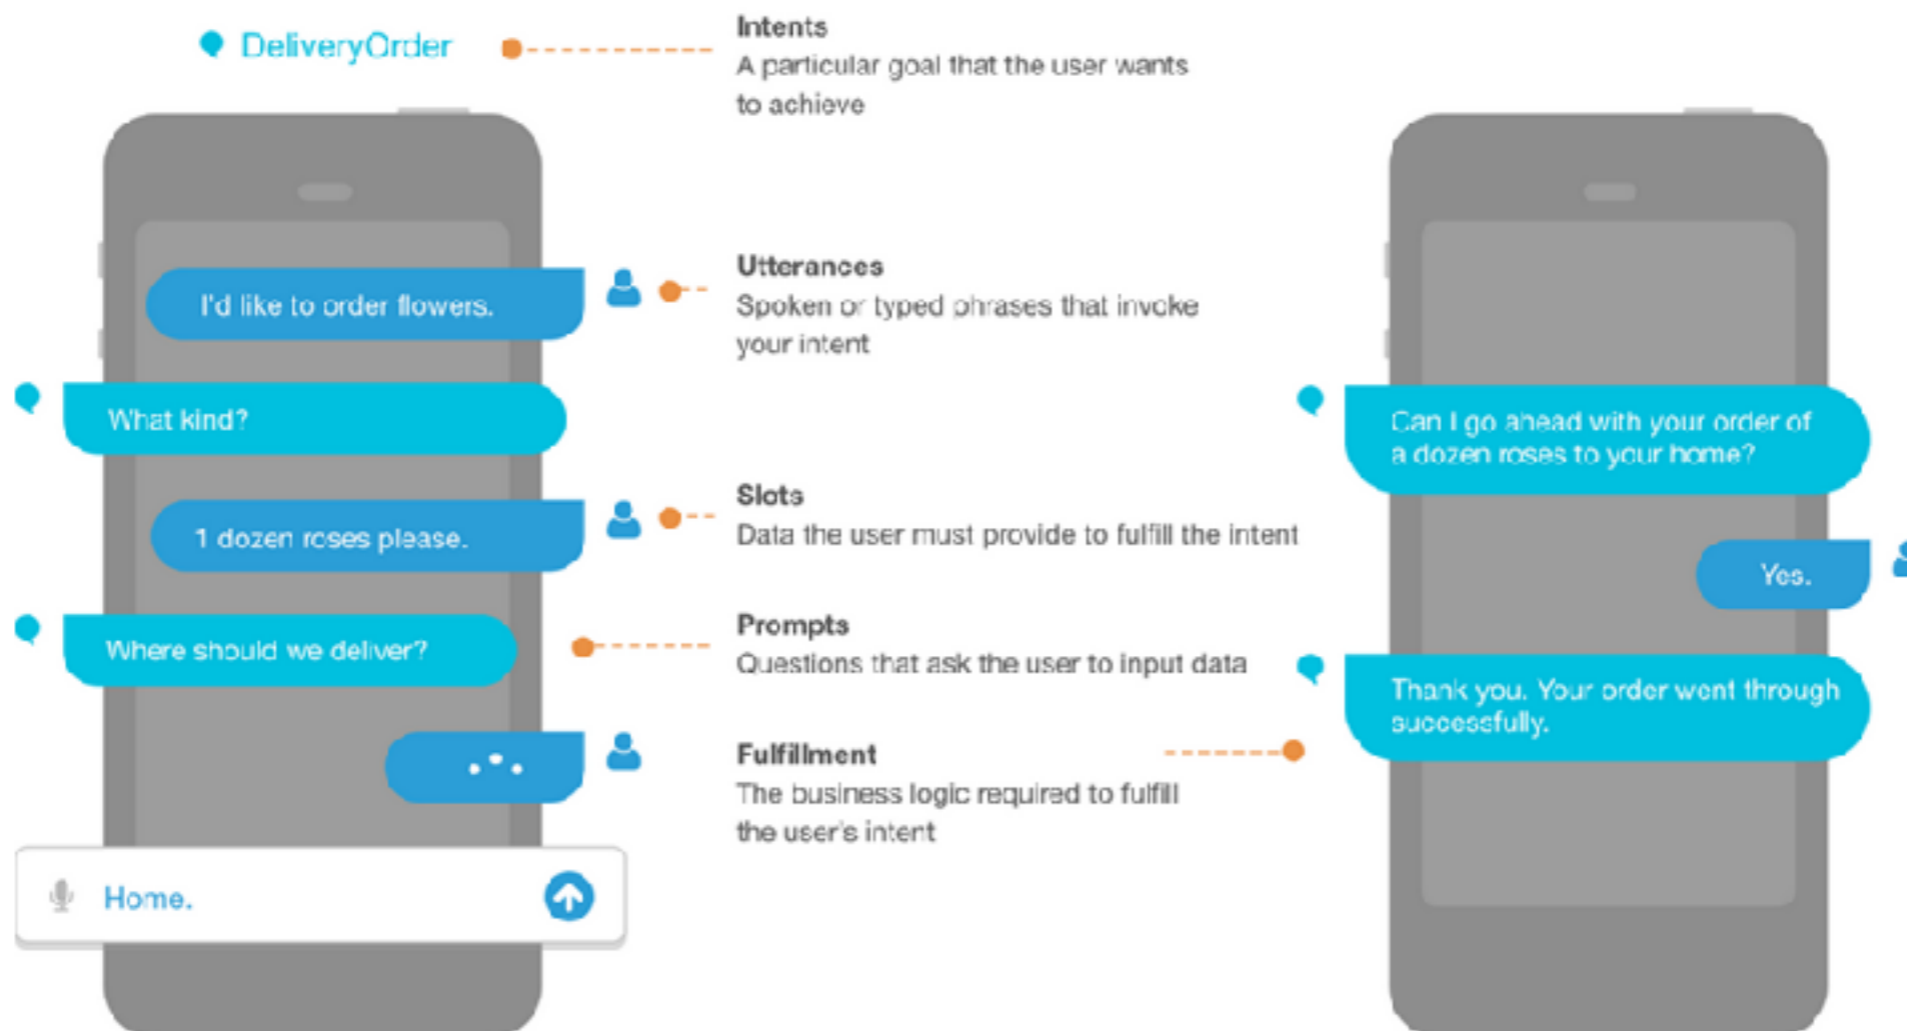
DeliveryOrder

Intents
A particular goal that the user wants to achieve

I'd like to order flowers.

Utterances
Spoken or typed phrases that invoke your intent

What kind?

1 dozen roses please.

Slots
Data the user must provide to fulfill the intent

Where should we deliver?

Prompts
Questions that ask the user to input data

Fulfillment
The business logic required to fulfill the user's intent

Home.

Can I go ahead with your order of a dozen roses to your home?

Yes.

Thank you. Your order went through successfully.